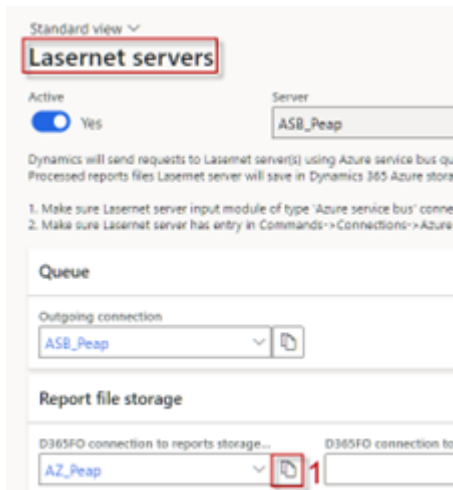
Standard view ˅

Lasernet servers

Active

Yes

Server

ASB_Peap

Dynamics will send requests to Lasernet server(s) using Azure service bus qu
Processed reports files Lasernet server will save in Dynamics 365 Azure stora

1. Make sure Lasernet server input module of type 'Azure service bus' conne
2. Make sure Lasernet server has entry in Commands->Connections->Azure

Queue

Outgoing connection

ASB_Peap

Report file storage

D365FO connection to reports storage...

AZ_Peap

1

D365FO connection to